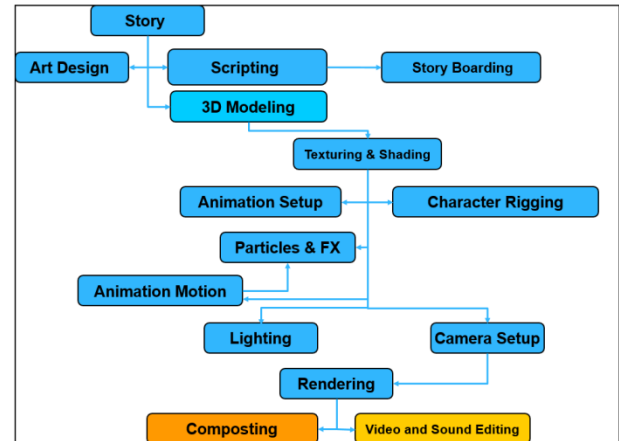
Story

Art Design

Scripting

Story Boarding

3D Modeling

Texturing & Shading

Animation Setup

Character Rigging

Particles & FX

Animation Motion

Lighting

Camera Setup

Rendering

Composting

Video and Sound Editing